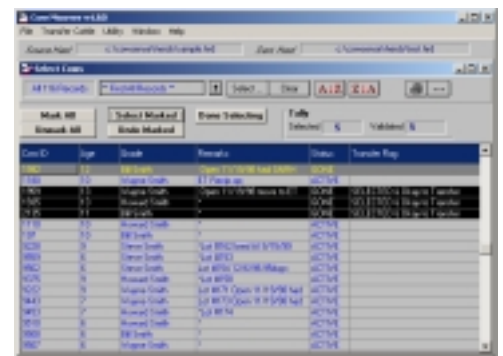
CowMover v4.0

File Transfer Guide Utility Window Help

Source Herd: C:\cowmove\herd\sample.hrd

Dest Herd: C:\cowmove\herd\test.hrd

Select Cows

All 19 Records: * Redefine Records *

Select... Clear A|Z Z|A

Mark All

Unmark All

Select Marked

Hide Marked

Done Selecting

Tally

Selected: 5

Validated: 5

| Cow ID | Age | Breeder | Remarks | Status | Transfer Flag |
|---|---|---|---|---|---|
| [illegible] | 12 | Bill Smith | Open 11/10/98 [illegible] | GONE | |
| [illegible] | 10 | Wayne Smith | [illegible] | ACTIVE | |
| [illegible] | 11 | Wayne Smith | Open 11/10/98 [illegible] | GONE | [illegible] |
| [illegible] | 11 | Howard Smith | * | GONE | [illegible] |
| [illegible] | 11 | Bill Smith | * | GONE | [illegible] |
| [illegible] | 10 | Howard Smith | * | ACTIVE | |
| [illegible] | 9 | Bill Smith | * | ACTIVE | |
| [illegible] | 9 | Steve Smith | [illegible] | ACTIVE | |
| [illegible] | 8 | Steve Smith | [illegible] | ACTIVE | |
| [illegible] | 8 | Steve Smith | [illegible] | ACTIVE | |
| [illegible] | 8 | Howard Smith | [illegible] | ACTIVE | |
| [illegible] | 7 | Wayne Smith | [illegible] | ACTIVE | |
| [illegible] | 7 | Wayne Smith | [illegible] | ACTIVE | |
| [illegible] | 7 | Howard Smith | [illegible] | ACTIVE | |
| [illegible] | 6 | Howard Smith | * | ACTIVE | |
| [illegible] | 6 | Bill Smith | * | ACTIVE | |
| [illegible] | 6 | Howard Smith | * | ACTIVE | |